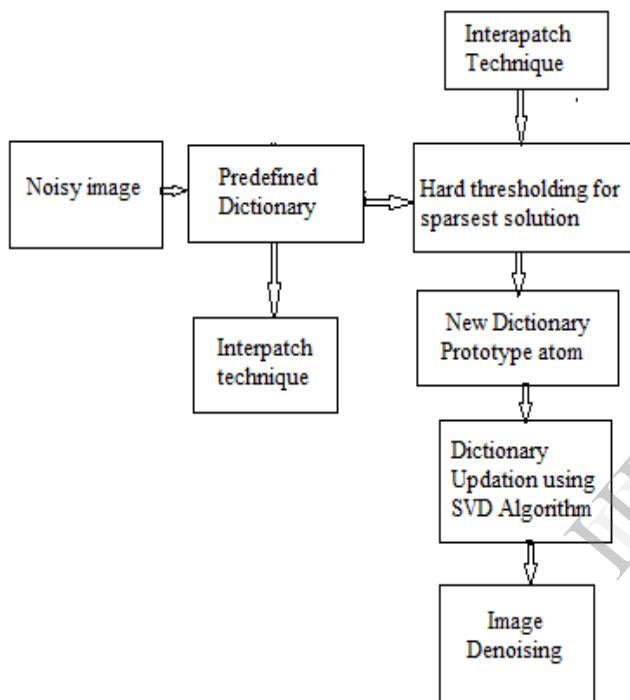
Interapatch Technique

Noisy image

Predefined Dictionary

Hard thresholding for sparsest solution

Interpatch technique

New Dictionary Prototype atom

Dictionary Updation using SVD Algorithm

Image Denoising